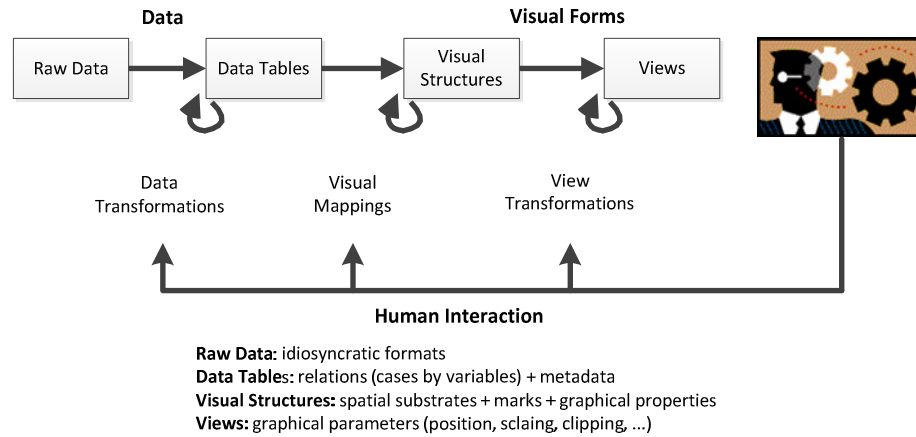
Data

Visual Forms

Raw Data

Data Tables

Visual Structures

Views

Data Transformations

Visual Mappings

View Transformations

Human Interaction

**Raw Data**: idiosyncratic formats
**Data Table**s: relations (cases by variables) + metadata
**Visual Structures:** spatial substrates + marks + graphical properties
**Views:** graphical parameters (position, sclaing, clipping, ...)